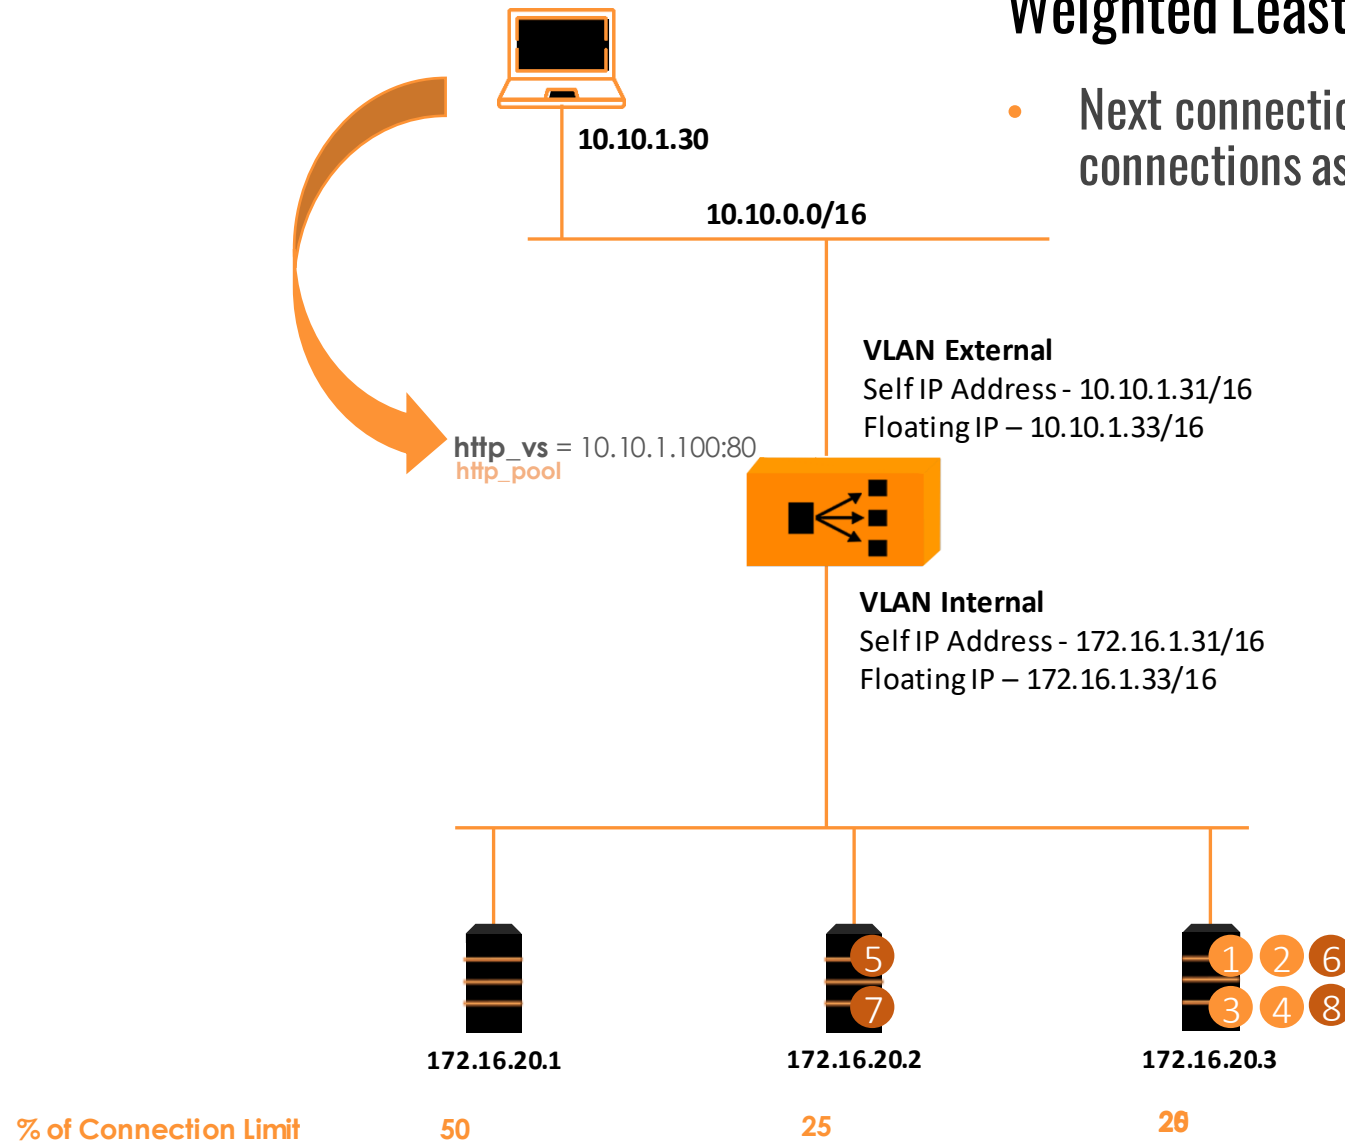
Weighted Least

• Next connectio connections as

10.10.1.30

10.10.0.0/16

VLAN External
Self IP Address - 10.10.1.31/16
Floating IP – 10.10.1.33/16

http_vs = 10.10.1.100:80
http_pool

VLAN Internal
Self IP Address - 172.16.1.31/16
Floating IP – 172.16.1.33/16

5
7

1 2 6
3 4 8

172.16.20.1
172.16.20.2
172.16.20.3

% of Connection Limit
50
25
20